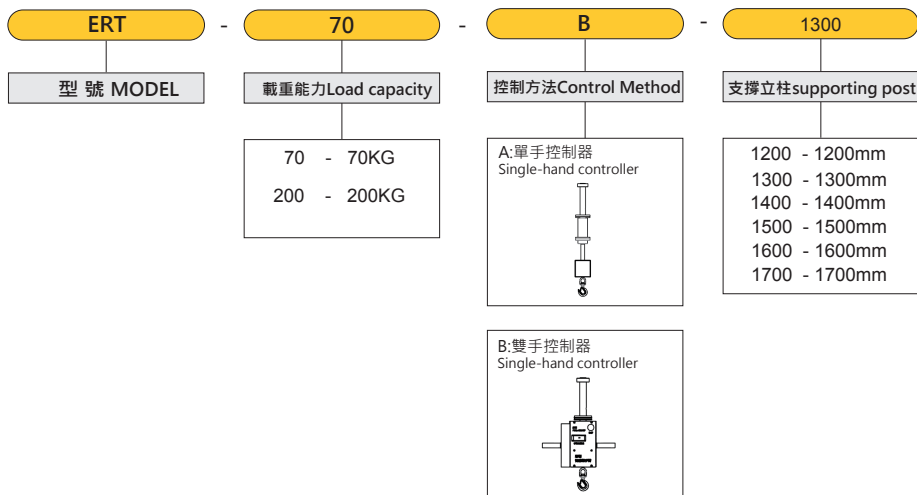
ERT - 70 - B - 1300

型 號 MODEL

載重能力Load capacity

70 - 70KG

200 - 200KG

控制方法Control Method

A:單手控制器
Single-hand controller

B:雙手控制器
Single-hand controller

支撐立柱supporting post

1200 - 1200mm
1300 - 1300mm
1400 - 1400mm
1500 - 1500mm
1600 - 1600mm
1700 - 1700mm